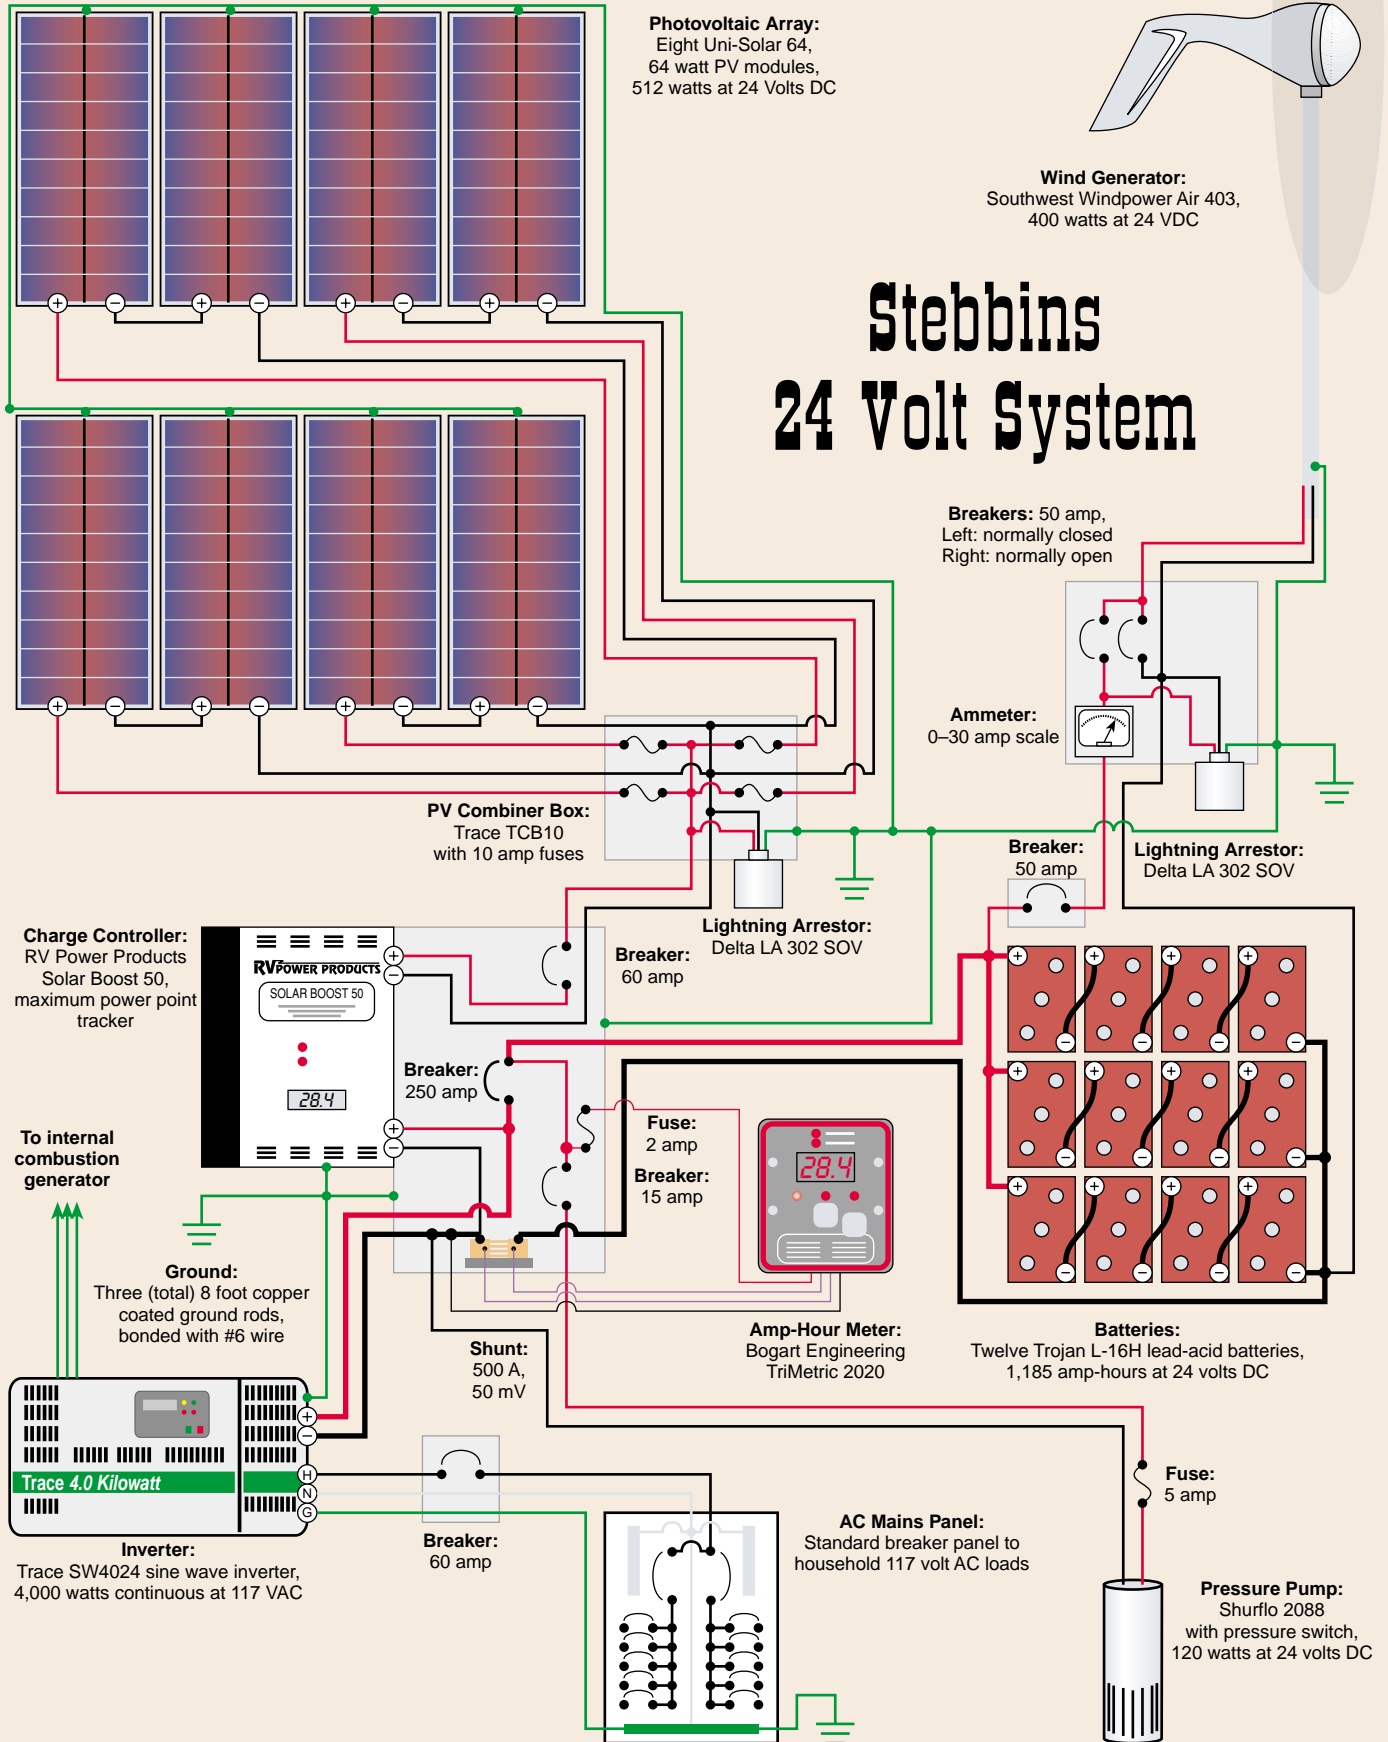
Photovoltaic Array:
Eight Uni-Solar 64,
64 watt PV modules,
512 watts at 24 Volts DC

Wind Generator:
Southwest Windpower Air 403,
400 watts at 24 VDC

Stebbins
24 Volt System

Breakers: 50 amp,
Left: normally closed
Right: normally open

Ammeter:
0–30 amp scale

PV Combiner Box:
Trace TCB10
with 10 amp fuses

Breaker:
50 amp

Lightning Arrestor:
Delta LA 302 SOV

Lightning Arrestor:
Delta LA 302 SOV

Charge Controller:
RV Power Products
Solar Boost 50,
maximum power point
tracker

RV POWER PRODUCTS
SOLAR BOOST 50
28.4

Breaker:
60 amp

Breaker:
250 amp

Fuse:
2 amp

Breaker:
15 amp

28.4

To internal
combustion
generator

Ground:
Three (total) 8 foot copper
coated ground rods,
bonded with #6 wire

Shunt:
500 A,
50 mV

Amp-Hour Meter:
Bogart Engineering
TriMetric 2020

Batteries:
Twelve Trojan L-16H lead-acid batteries,
1,185 amp-hours at 24 volts DC

Trace 4.0 Kilowatt

H
N
G

Inverter:
Trace SW4024 sine wave inverter,
4,000 watts continuous at 117 VAC

Breaker:
60 amp

AC Mains Panel:
Standard breaker panel to
household 117 volt AC loads

Fuse:
5 amp

Pressure Pump:
Shurflo 2088
with pressure switch,
120 watts at 24 volts DC